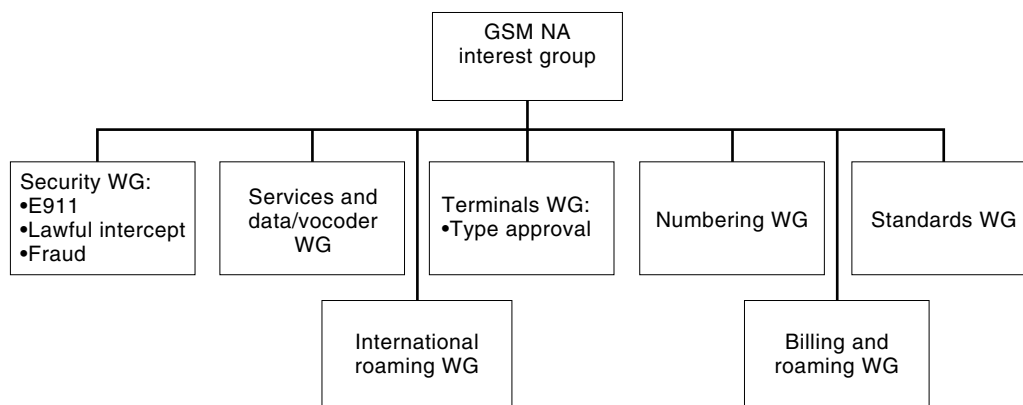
GSM NA interest group

Security WG:
•E911
•Lawful intercept
•Fraud

Services and data/vocoder WG

Terminals WG:
•Type approval

Numbering WG

Standards WG

International roaming WG

Billing and roaming WG